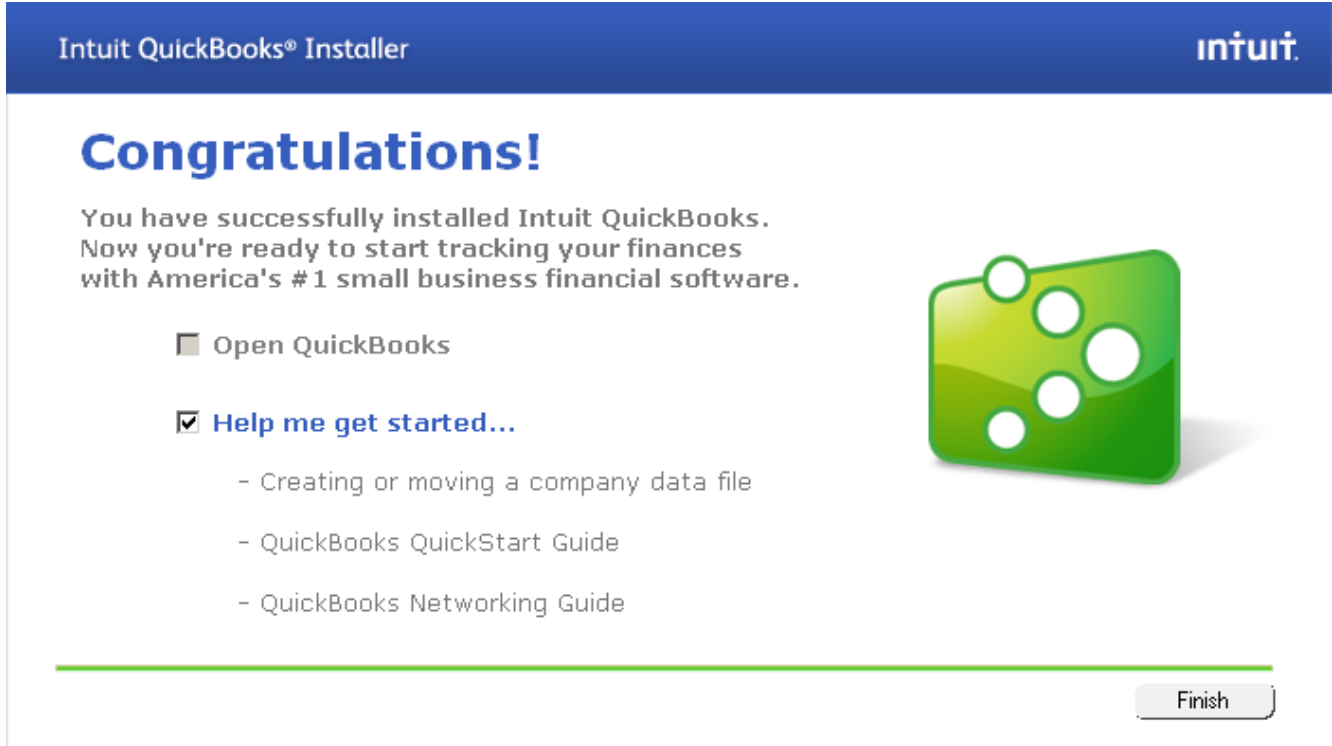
Intuit QuickBooks® Installer

intuit.

Congratulations!

You have successfully installed Intuit QuickBooks. Now you're ready to start tracking your finances with America's #1 small business financial software.

Open QuickBooks

Help me get started...

- Creating or moving a company data file

- QuickBooks QuickStart Guide

- QuickBooks Networking Guide

Finish